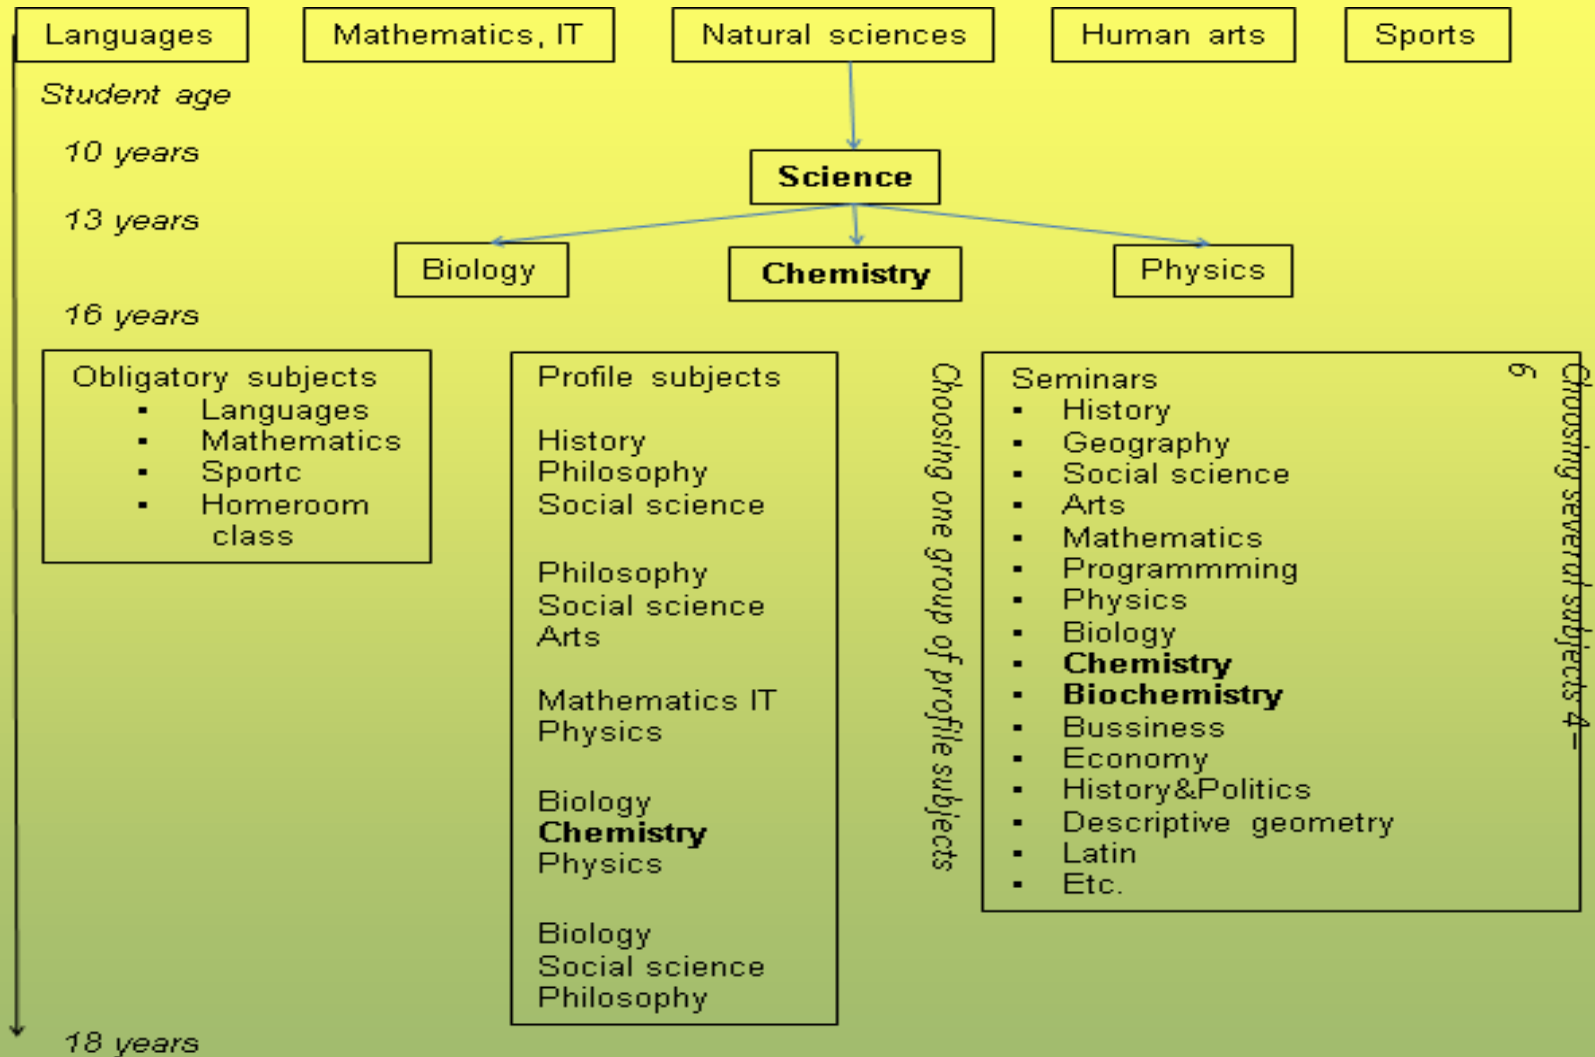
Languages

Mathematics, IT

Natural sciences

Human arts

Sports

Student age

10 years

Science

13 years

Biology

Chemistry

Physics

16 years

Obligatory subjects
- Languages
- Mathematics
- Sportc
- Homeroom class

Profile subjects

History
Philosophy
Social science

Philosophy
Social science
Arts

Mathematics IT
Physics

Biology
**Chemistry**
Physics

Biology
Social science
Philosophy

Choosing one group of profile subjects

Seminars
- History
- Geography
- Social science
- Arts
- Mathematics
- Programmming
- Physics
- Biology
- **Chemistry**
- **Biochemistry**
- Bussiness
- Economy
- History&Politics
- Descriptive geometry
- Latin
- Etc.

Choosing several subjects 4–6

18 years